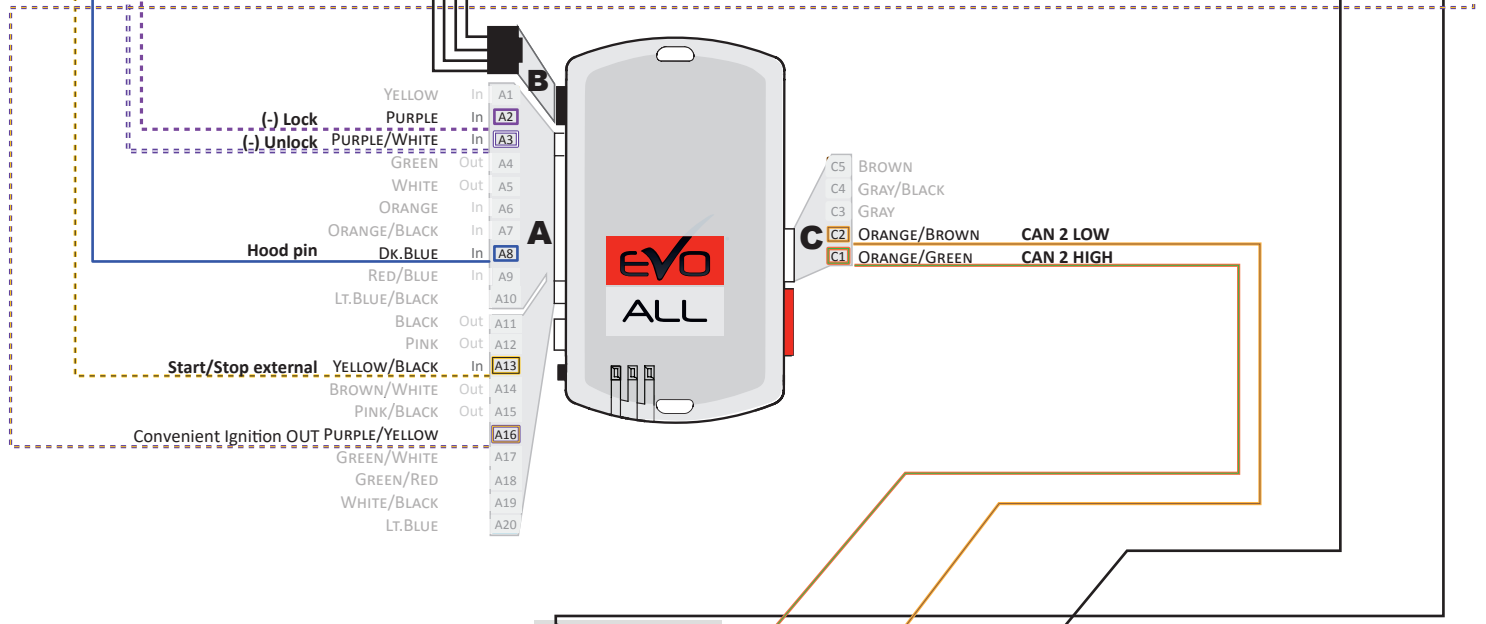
B

(-) Lock
(-) Unlock
Hood pin
Start/Stop external
Convenient Ignition OUT

| Color | Dir | Pin |
|---|---|---|
| YELLOW | In | A1 |
| PURPLE | In | A2 |
| PURPLE/WHITE | In | A3 |
| GREEN | Out | A4 |
| WHITE | Out | A5 |
| ORANGE | In | A6 |
| ORANGE/BLACK | In | A7 |
| DK.BLUE | In | A8 |
| RED/BLUE | In | A9 |
| LT.BLUE/BLACK | | A10 |
| BLACK | Out | A11 |
| PINK | Out | A12 |
| YELLOW/BLACK | In | A13 |
| BROWN/WHITE | Out | A14 |
| PINK/BLACK | Out | A15 |
| PURPLE/YELLOW | | A16 |
| GREEN/WHITE | | A17 |
| GREEN/RED | | A18 |
| WHITE/BLACK | | A19 |
| LT.BLUE | | A20 |

A

EVO
ALL

C

| Pin | Color | |
|---|---|---|
| C5 | BROWN | |
| C4 | GRAY/BLACK | |
| C3 | GRAY | |
| C2 | ORANGE/BROWN | CAN 2 LOW |
| C1 | ORANGE/GREEN | CAN 2 HIGH |